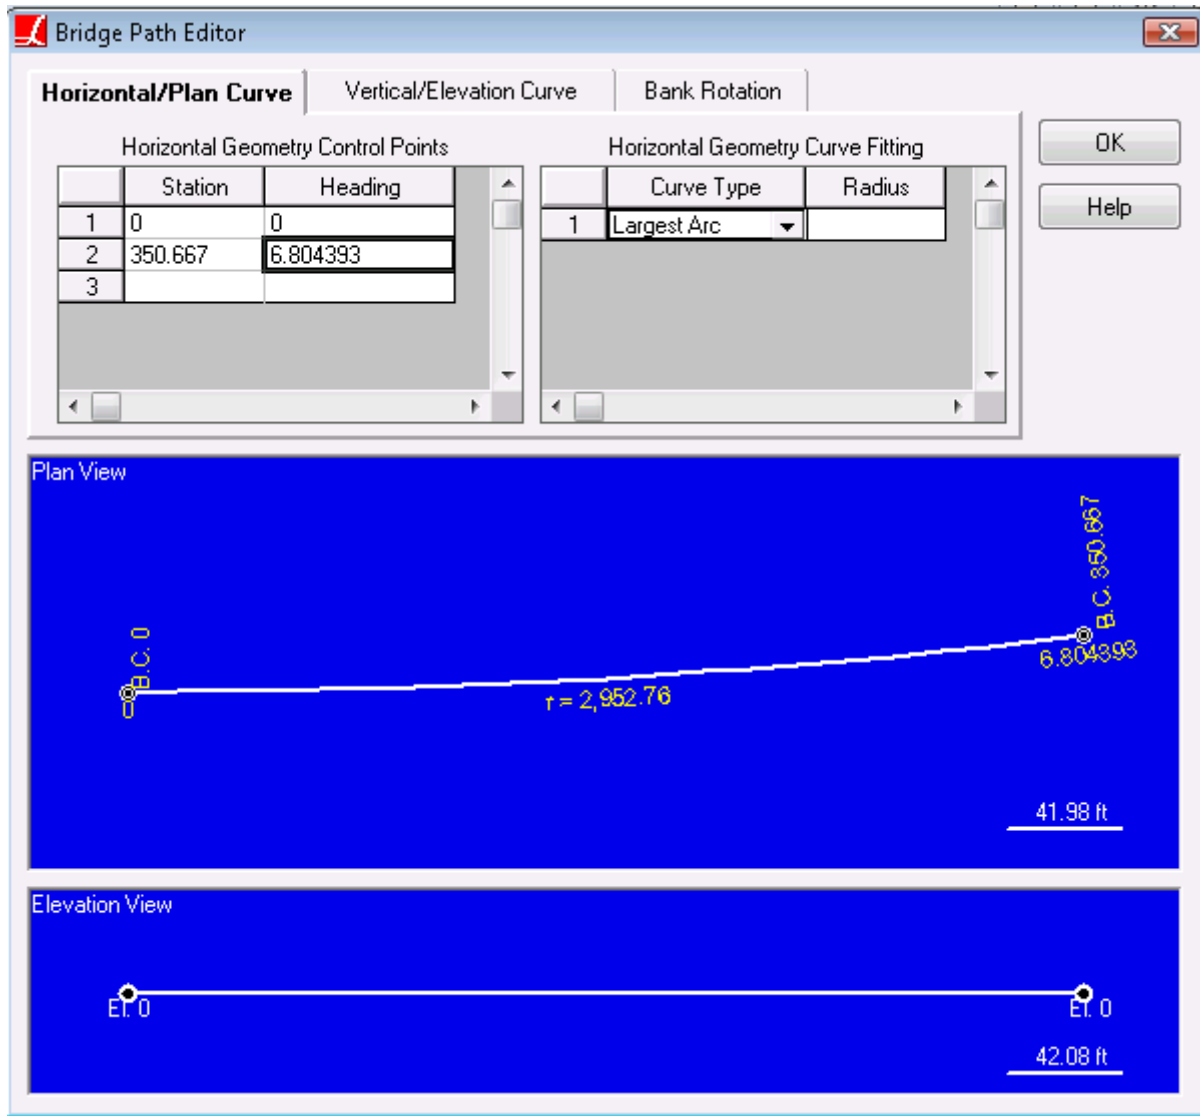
Bridge Path Editor

Horizontal/Plan Curve | Vertical/Elevation Curve | Bank Rotation

OK

Help

Horizontal Geometry Control Points

| | Station | Heading |
|---|---|---|
| 1 | 0 | 0 |
| 2 | 350.667 | 6.804393 |
| 3 | | |

Horizontal Geometry Curve Fitting

| | Curve Type | Radius |
|---|---|---|
| 1 | Largest Arc | |

Plan View

B.C. 0

0

r = 2,952.76

B.C. 350.667

6.804393

41.98 ft

Elevation View

El. 0

El. 0

42.08 ft